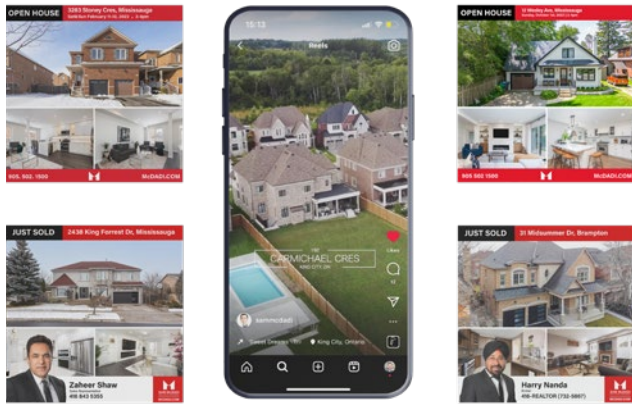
OPEN HOUSE 3263 Stoney Cres, Mississauga Sat&Sun February 11-12, 2023 | 2 - 4pm

905. 502. 1500

McDADI.COM

15:13

Reels

CARMICHAEL CRES

KING CITY ON

Likes

samimcdadi

King City, Ontario

OPEN HOUSE 12 Wesley Ave, Mississauga

905. 502. 1500

McDADI.COM

JUST SOLD 2438 King Forrest Dr, Mississauga

Zaheer Shaw

416 843 5355

JUST SOLD 31 Midsummer Dr, Brampton

Harry Nanda

416-REALTOR (732-5867)